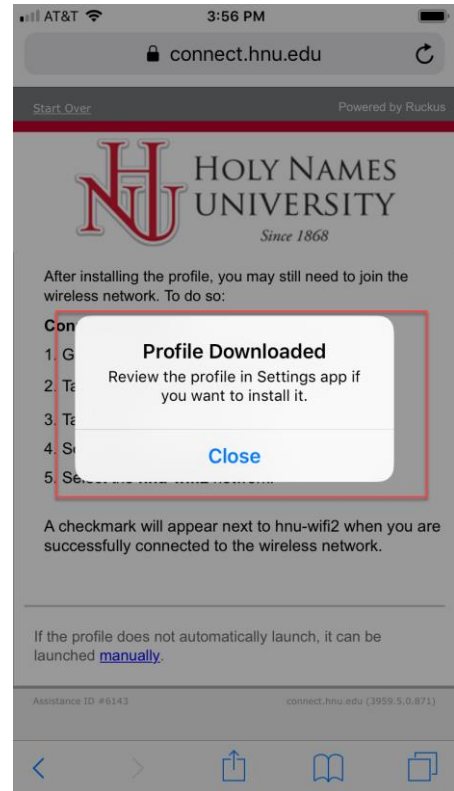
AT&T 3:56 PM

connect.hnu.edu

Start Over

Powered by Ruckus

HNU

HOLY NAMES UNIVERSITY

Since 1868

After installing the profile, you may still need to join the wireless network. To do so:

Con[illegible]

1. G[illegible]

2. Ta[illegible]

3. Ta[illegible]

4. S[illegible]

5. Se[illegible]

Profile Downloaded

Review the profile in Settings app if you want to install it.

Close

A checkmark will appear next to hnu-wifi2 when you are successfully connected to the wireless network.

If the profile does not automatically launch, it can be launched manually.

Assistance ID #6143

connect.hnu.edu (3959.5.0.871)